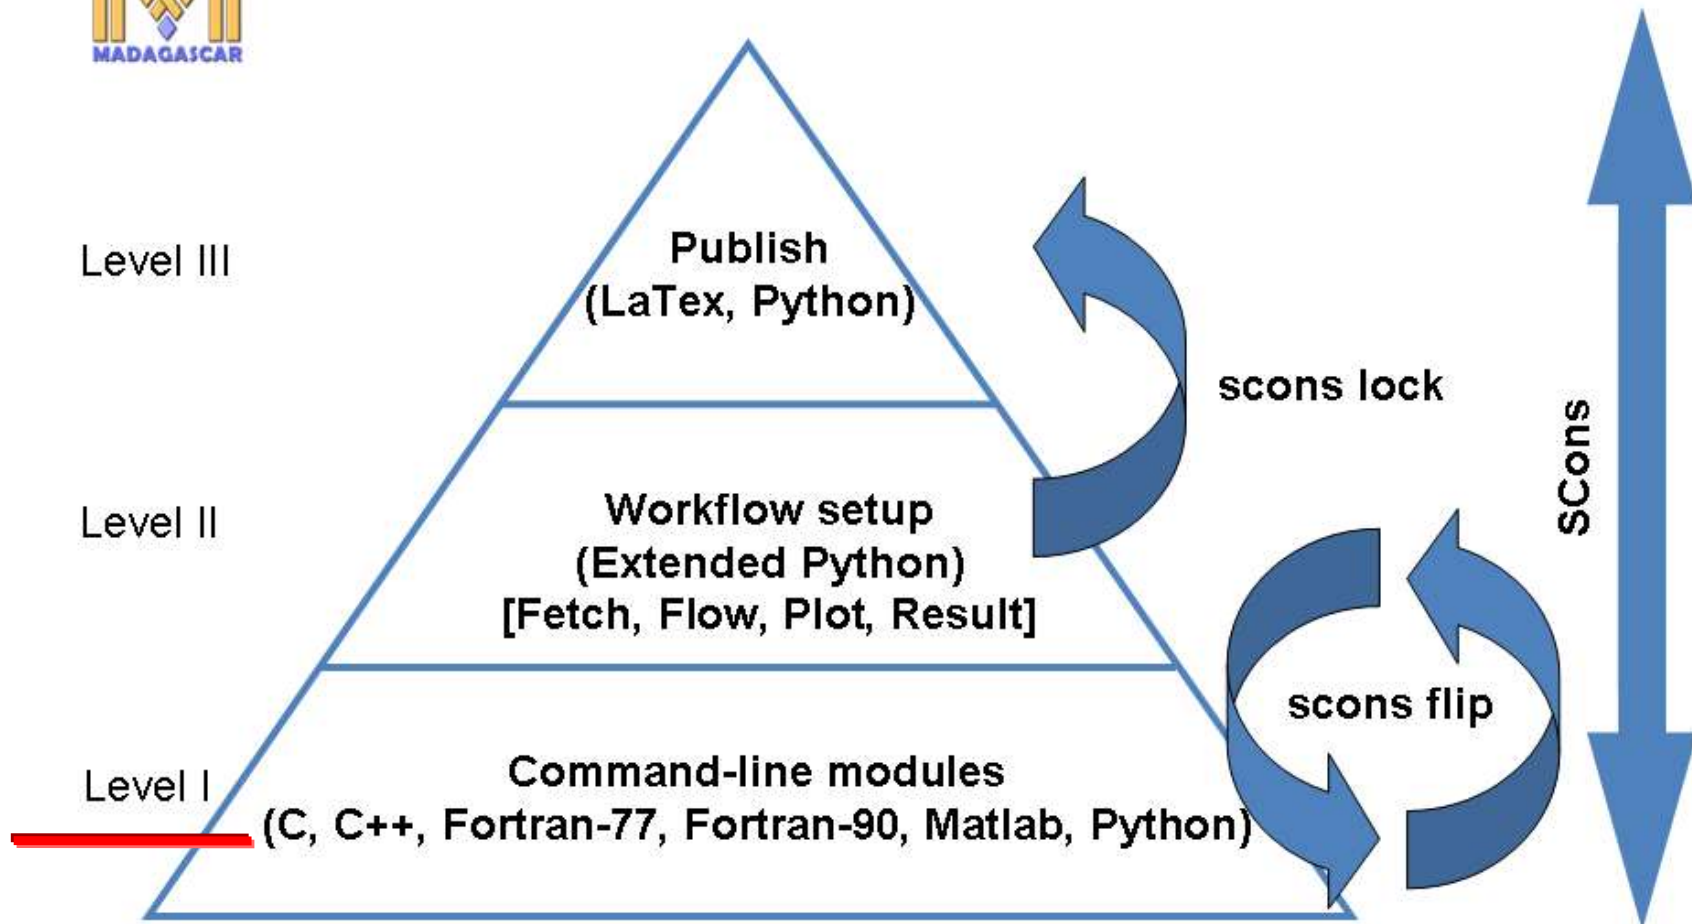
MADAGASCAR

Level III

Publish
(LaTex, Python)

scons lock

SCons

Level II

Workflow setup
(Extended Python)
[Fetch, Flow, Plot, Result]

scons flip

Level I

Command-line modules
(C, C++, Fortran-77, Fortran-90, Matlab, Python)